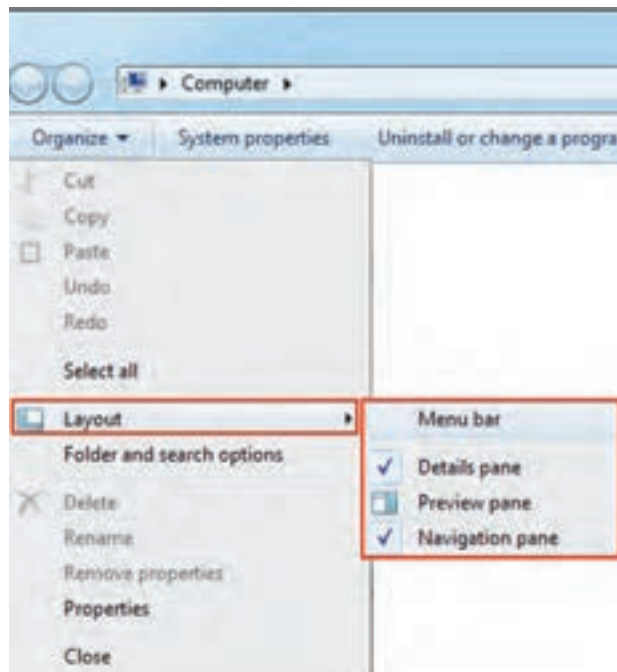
Computer ▸

Organize ▾ System properties Uninstall or change a progra

Cut
Copy
Paste
Undo
Redo
Select all
Layout ▸
Folder and search options
Delete
Rename
Remove properties
Properties
Close

Menu bar
✓ Details pane
Preview pane
✓ Navigation pane